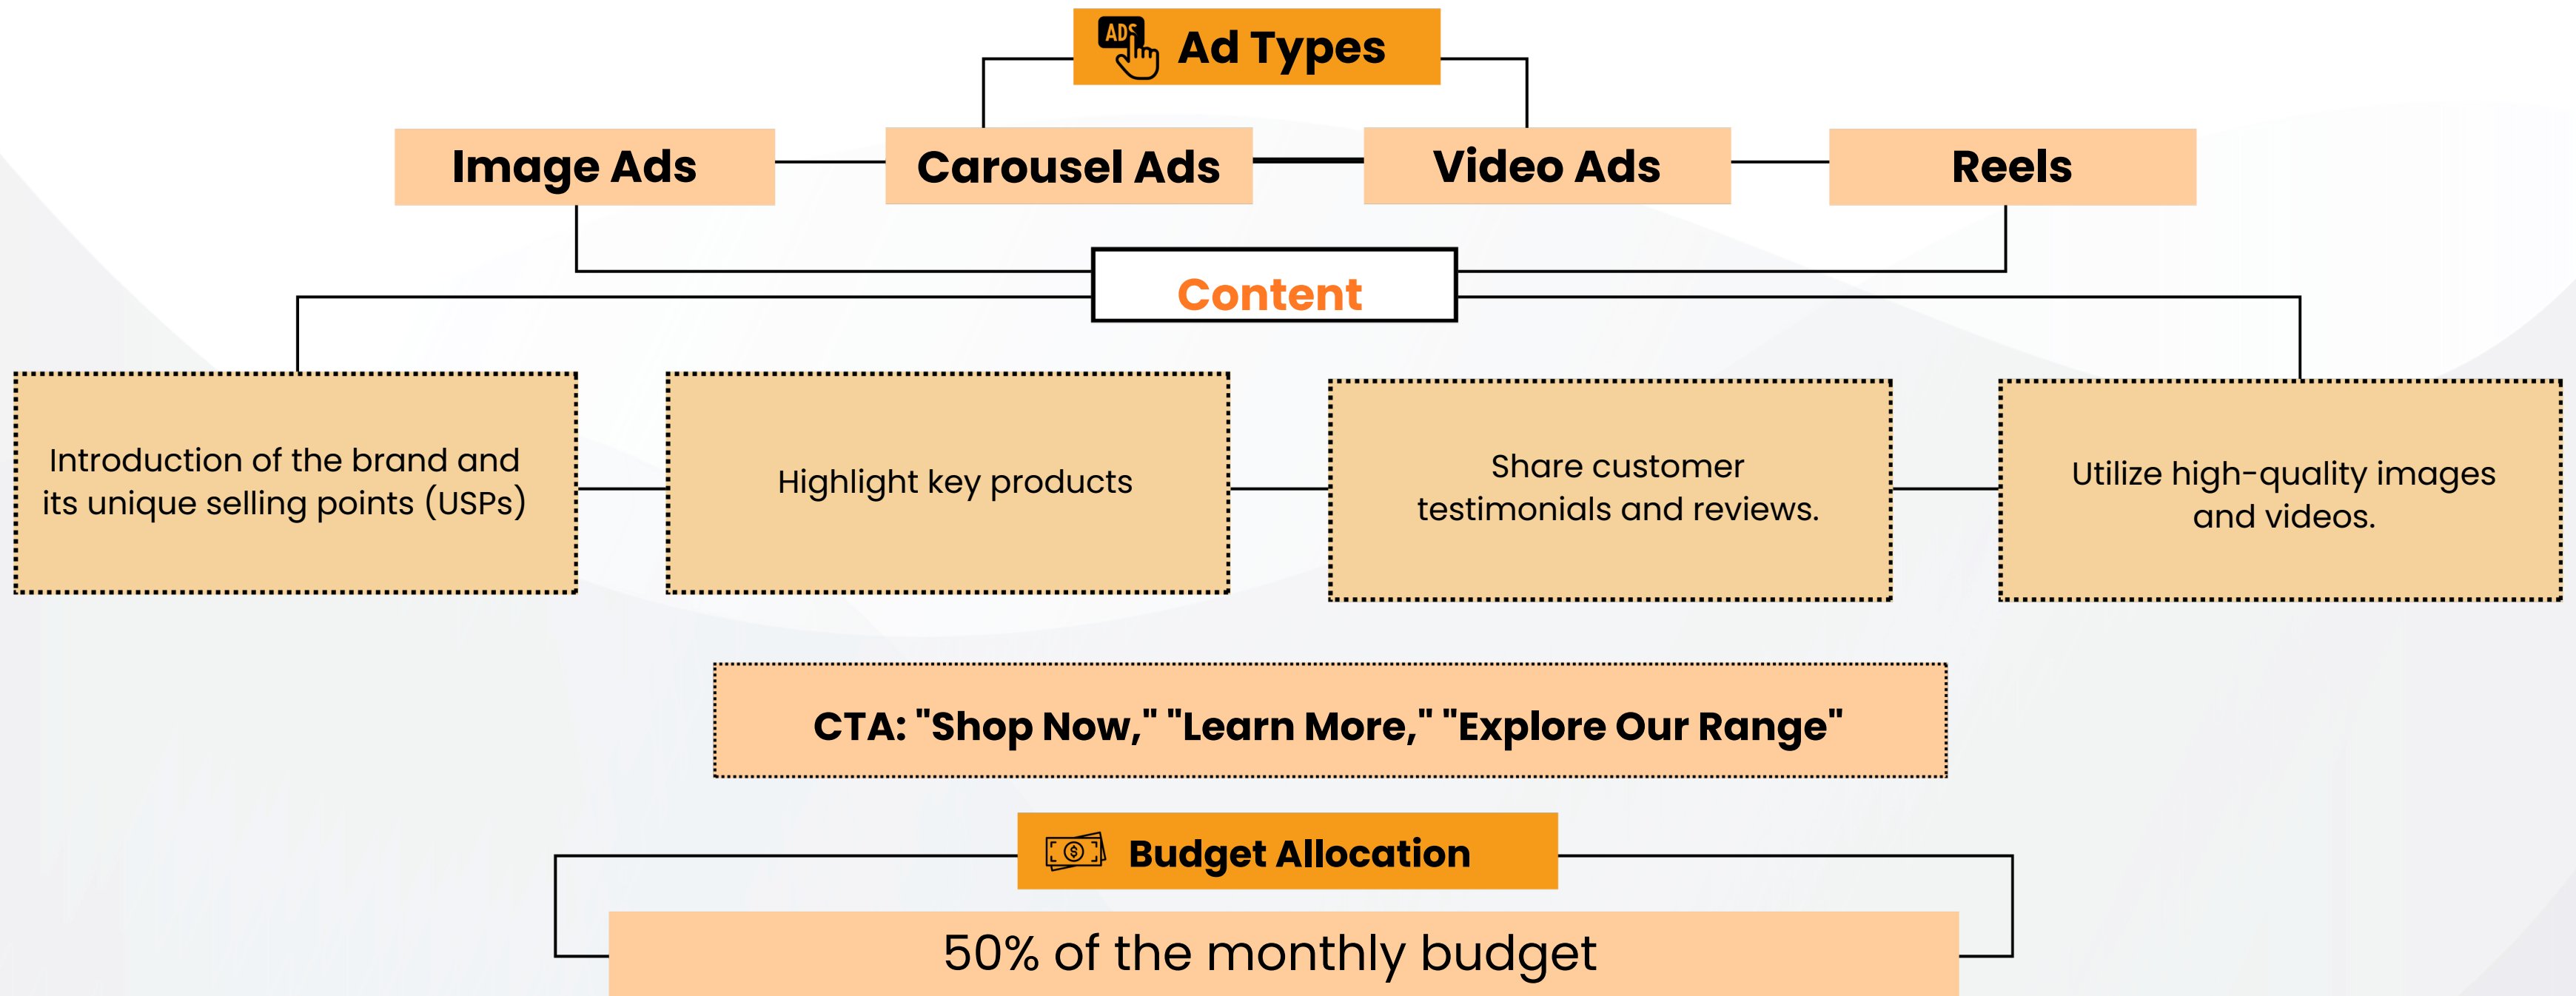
ADS Ad Types

Image Ads

Carousel Ads

Video Ads

Reels

Content

Introduction of the brand and its unique selling points (USPs)

Highlight key products

Share customer testimonials and reviews.

Utilize high-quality images and videos.

CTA: "Shop Now," "Learn More," "Explore Our Range"

Budget Allocation

50% of the monthly budget